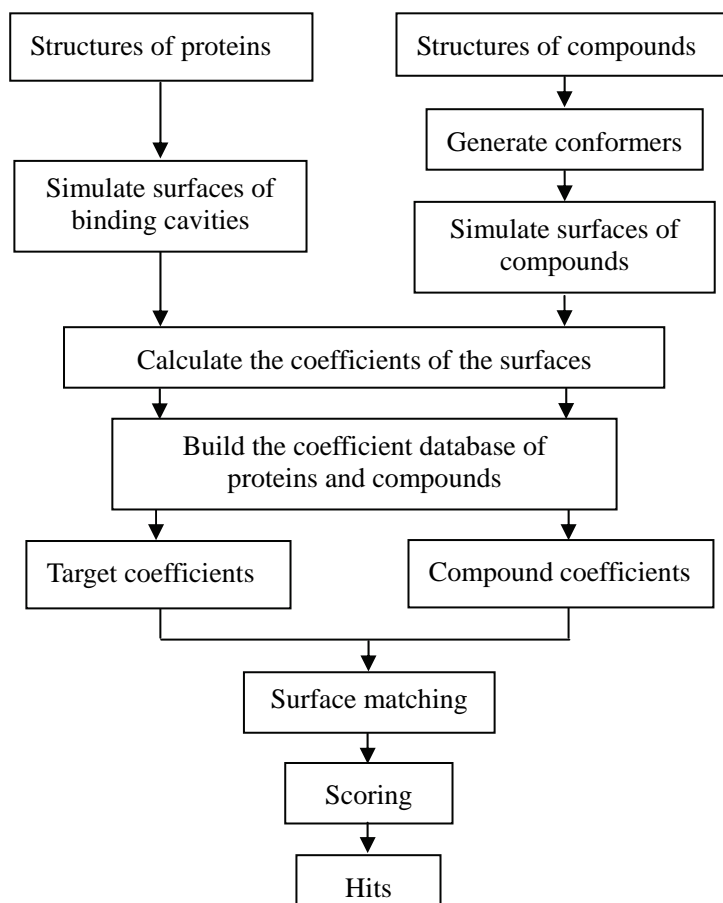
Structures of proteins

Structures of compounds

Generate conformers

Simulate surfaces of binding cavities

Simulate surfaces of compounds

Calculate the coefficients of the surfaces

Build the coefficient database of proteins and compounds

Target coefficients

Compound coefficients

Surface matching

Scoring

Hits